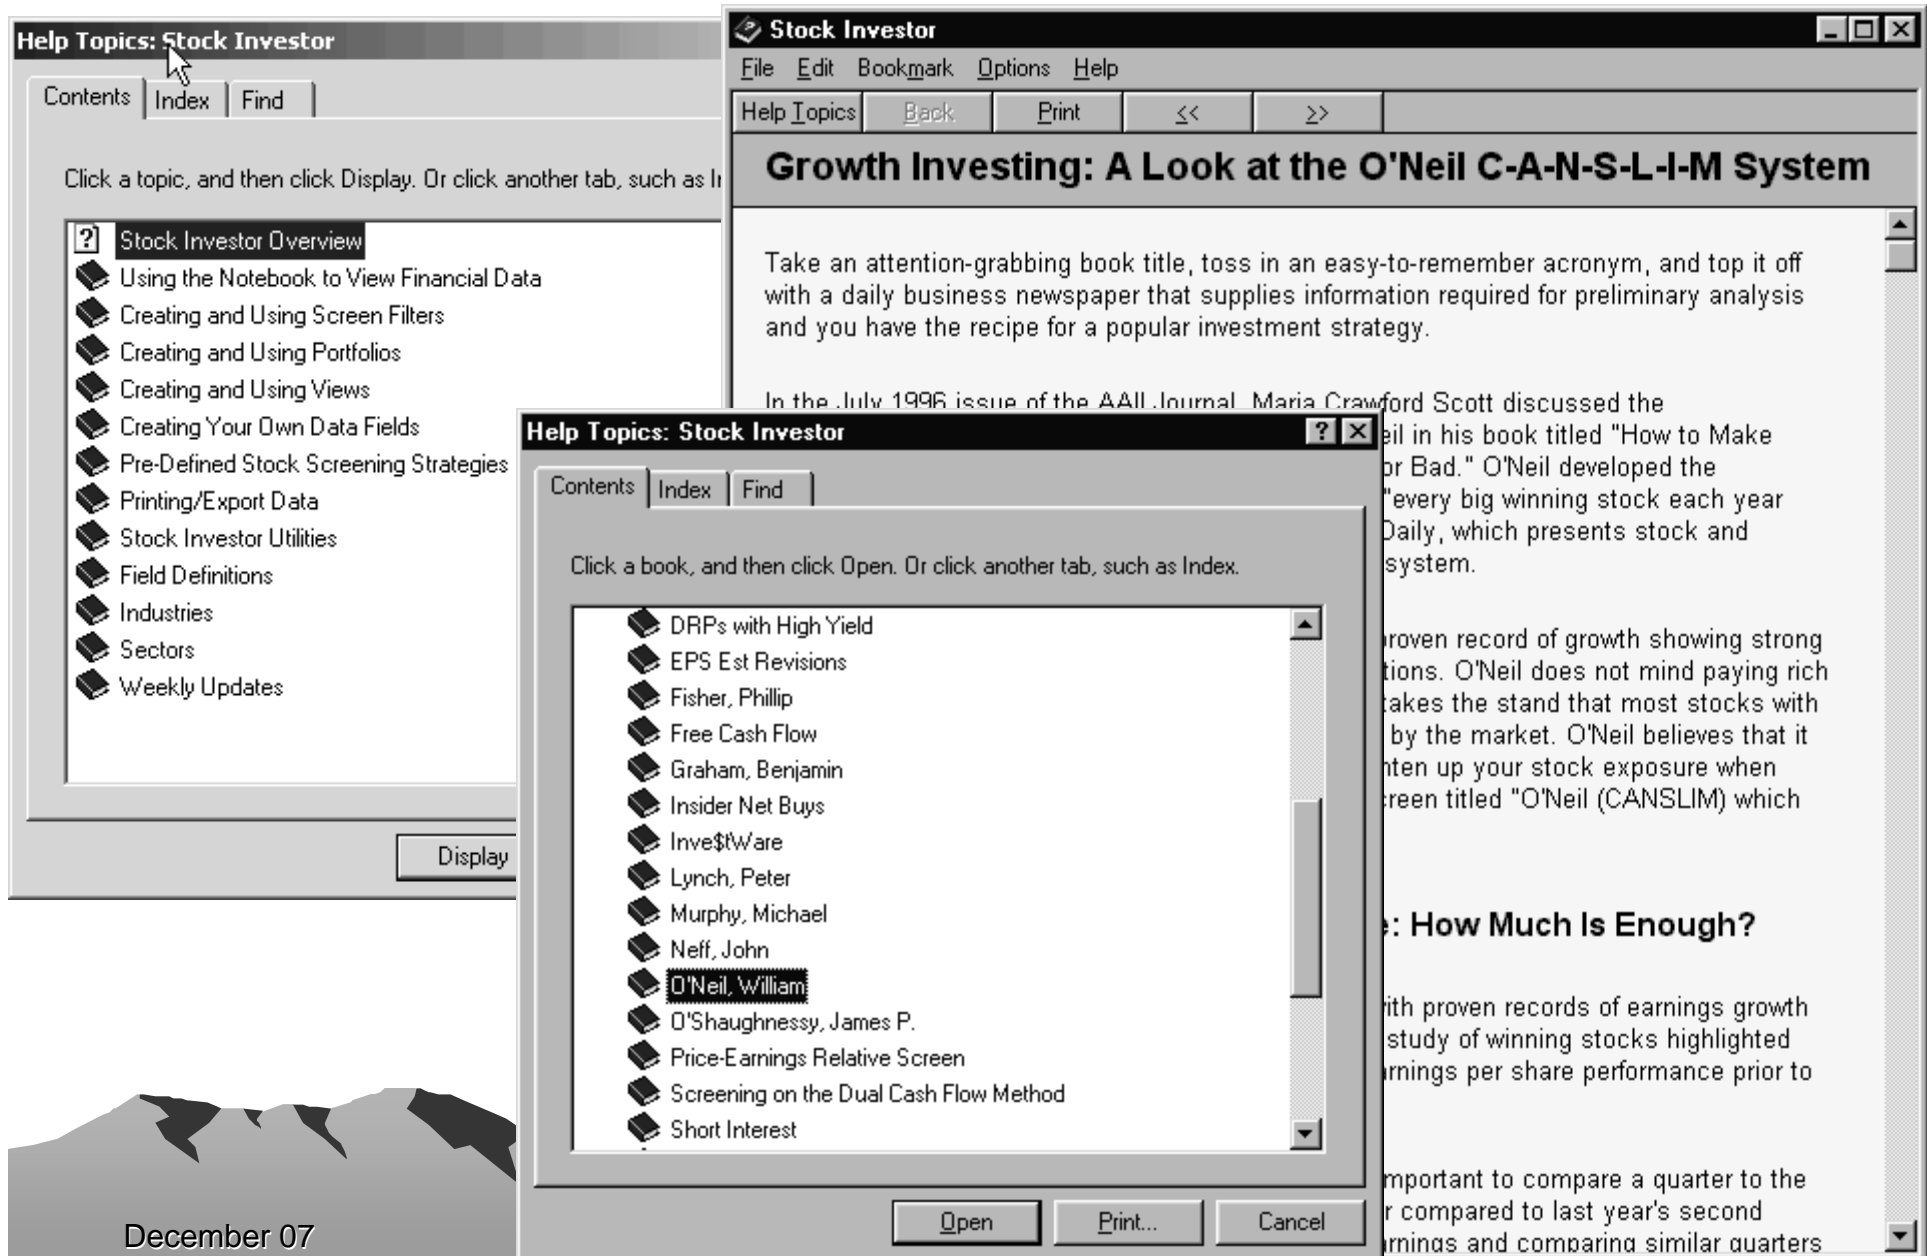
Help Topics: Stock Investor

Contents | Index | Find

Click a topic, and then click Display. Or click another tab, such as I

Stock Investor Overview
Using the Notebook to View Financial Data
Creating and Using Screen Filters
Creating and Using Portfolios
Creating and Using Views
Creating Your Own Data Fields
Pre-Defined Stock Screening Strategies
Printing/Export Data
Stock Investor Utilities
Field Definitions
Industries
Sectors
Weekly Updates

Display

Stock Investor

File Edit Bookmark Options Help

Help Topics | Back | Print | << | >>

Growth Investing: A Look at the O'Neil C-A-N-S-L-I-M System

Take an attention-grabbing book title, toss in an easy-to-remember acronym, and top it off with a daily business newspaper that supplies information required for preliminary analysis and you have the recipe for a popular investment strategy.

In the July 1996 issue of the AAII Journal, Maria Crawford Scott discussed the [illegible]eil in his book titled "How to Make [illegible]or Bad." O'Neil developed the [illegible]"every big winning stock each year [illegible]Daily, which presents stock and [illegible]system.

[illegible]roven record of growth showing strong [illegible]tions. O'Neil does not mind paying rich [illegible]akes the stand that most stocks with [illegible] by the market. O'Neil believes that it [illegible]nten up your stock exposure when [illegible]reen titled "O'Neil (CANSLIM) which

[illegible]: How Much Is Enough?

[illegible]ith proven records of earnings growth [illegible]study of winning stocks highlighted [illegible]rnings per share performance prior to

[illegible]mportant to compare a quarter to the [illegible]r compared to last year's second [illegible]rnings and comparing similar quarters

Help Topics: Stock Investor

Contents | Index | Find

Click a book, and then click Open. Or click another tab, such as Index.

DRPs with High Yield
EPS Est Revisions
Fisher, Phillip
Free Cash Flow
Graham, Benjamin
Insider Net Buys
Inve$tWare
Lynch, Peter
Murphy, Michael
Neff, John
O'Neil, William
O'Shaughnessy, James P.
Price-Earnings Relative Screen
Screening on the Dual Cash Flow Method
Short Interest

Open | Print... | Cancel

December 07